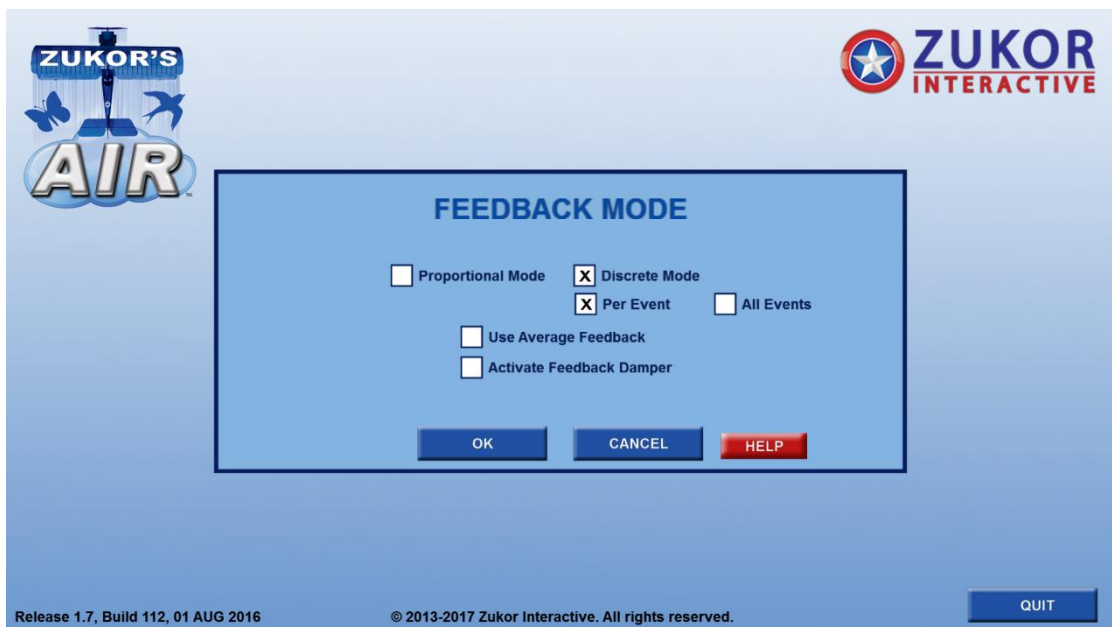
ZUKOR'S
AIR
™

ZUKOR
INTERACTIVE

FEEDBACK MODE

Proportional Mode
X Discrete Mode
X Per Event
All Events
Use Average Feedback
Activate Feedback Damper

OK
CANCEL
HELP

Release 1.7, Build 112, 01 AUG 2016
© 2013-2017 Zukor Interactive. All rights reserved.
QUIT